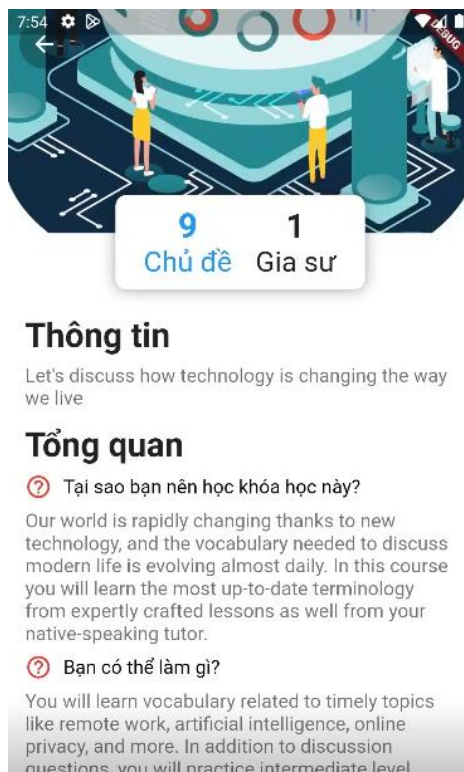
7:54

DEBUG

9
Chủ đề

1
Gia sư

Thông tin

Let's discuss how technology is changing the way we live

Tổng quan

Tại sao bạn nên học khóa học này?

Our world is rapidly changing thanks to new technology, and the vocabulary needed to discuss modern life is evolving almost daily. In this course you will learn the most up-to-date terminology from expertly crafted lessons as well from your native-speaking tutor.

Bạn có thể làm gì?

You will learn vocabulary related to timely topics like remote work, artificial intelligence, online privacy, and more. In addition to discussion questions, you will practice intermediate level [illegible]